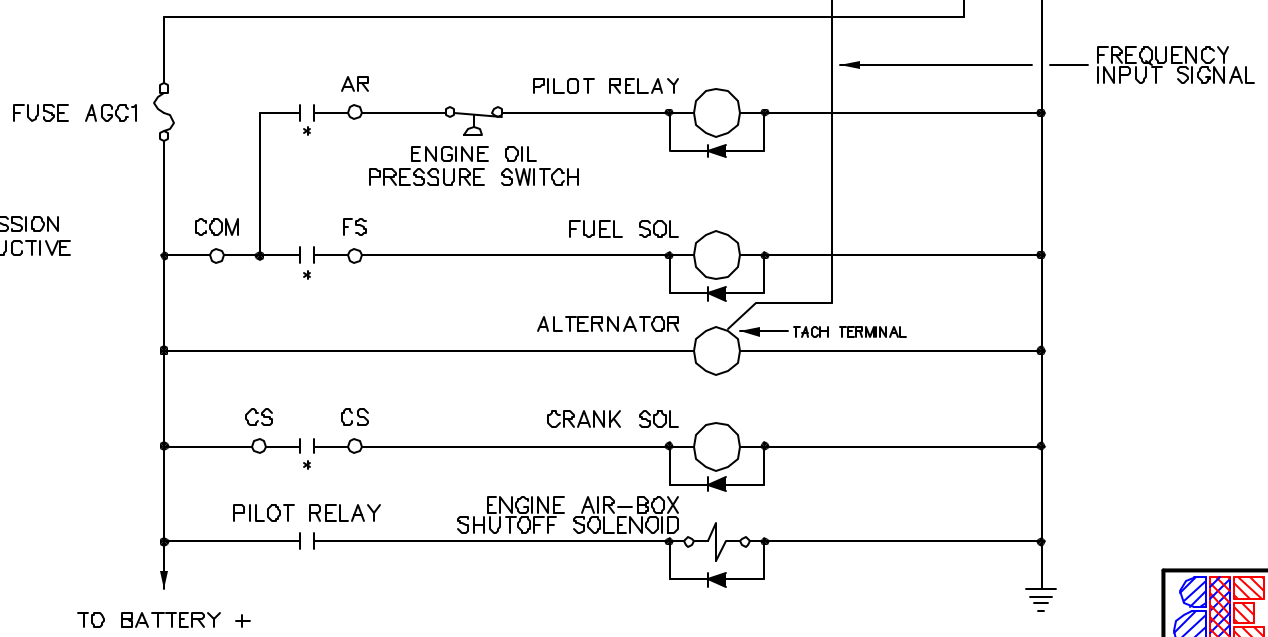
FREQUENCY
INPUT SIGNAL

FUSE AGC1

AR

PILOT RELAY

*

ENGINE OIL
PRESSURE SWITCH

SSION
UCTIVE

COM

FS

FUEL SOL

*

ALTERNATOR

TACH TERMINAL

CS

CS

CRANK SOL

*

PILOT RELAY

ENGINE AIR–BOX
SHUTOFF SOLENOID

TO BATTERY +